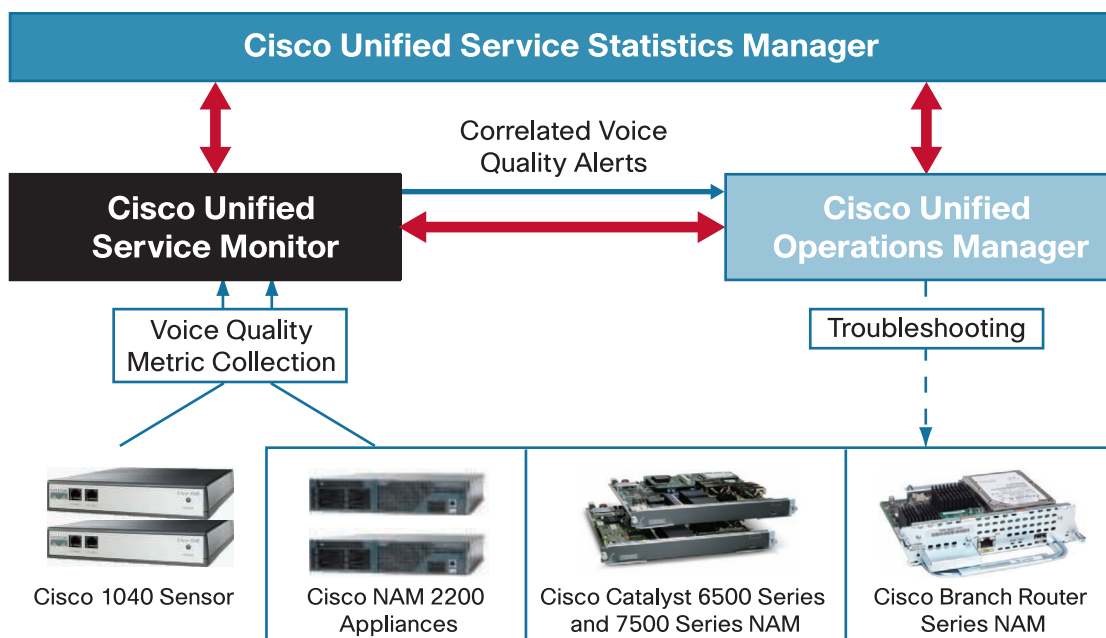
Cisco Unified Service Statistics Manager

Correlated Voice Quality Alerts

Cisco Unified Service Monitor

Cisco Unified Operations Manager

Voice Quality Metric Collection

Troubleshooting

Cisco 1040 Sensor

Cisco NAM 2200 Appliances

Cisco Catalyst 6500 Series and 7500 Series NAM

Cisco Branch Router Series NAM